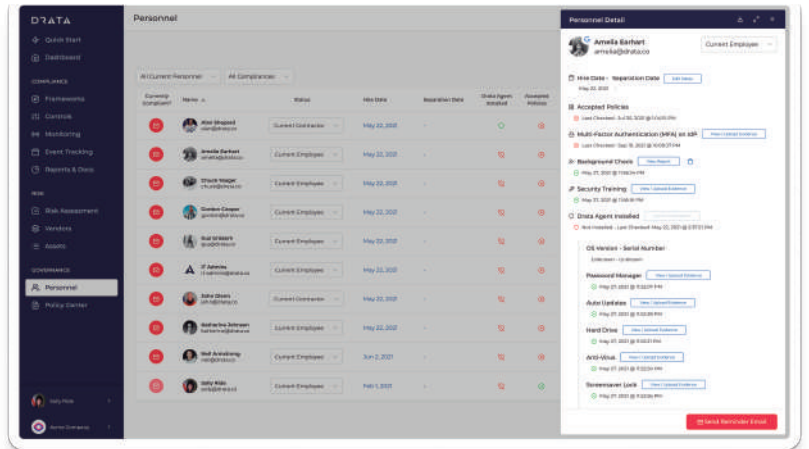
DRATA

Quick Start
Dashboard

COMPLIANCE
Frameworks
Controls
Monitoring
Event Tracking
Reports & Docs

RISK
Risk Assessment
Vendors
Assets

GOVERNANCE
Personnel
Policy Center

Personnel

All Current Personnel
All Compliances

| Currently Compliant | Name | Status | Hire Date | Separation Date | Drata Agent Installed | Accepted Policies |
|---|---|---|---|---|---|---|
| | Alan Shepard | Current Contractor | May 22, 2021 | - | | |
| | Amelia Earhart | Current Employee | May 22, 2021 | - | | |
| | Chuck Yeager | Current Employee | May 22, 2021 | - | | |
| | Gordon Cooper | Current Employee | May 22, 2021 | - | | |
| | Gus Grissom | Current Employee | May 22, 2021 | - | | |
| | IT Admins | Current Employee | May 22, 2021 | - | | |
| | John Glenn | Current Contractor | May 22, 2021 | - | | |
| | Katherine Johnson | Current Employee | May 22, 2021 | - | | |
| | Neil Armstrong | Current Employee | Jun 2, 2021 | - | | |
| | Sally Ride | Current Employee | Feb 1, 2021 | - | | |

Sally Ride

Personnel Detail

Amelia Earhart
amelia@drata.co
Current Employee

Hire Date - Separation Date
May 22, 2021
Edit Dates

Accepted Policies
Last Checked: Jul 30, 2021 @ 12:00 PM

Multi-Factor Authentication (MFA) on IdP
View / Upload Evidence
Last Checked: Sep 18, 2021 @ 10:08:37 PM

Background Check
View Report
May 27, 2021 @ 11:08:24 PM

Security Training
View / Upload Evidence
May 27, 2021 @ 11:08:16 PM

Drata Agent Installed
Not Installed - Last Checked: May 22, 2021 @ 2:57:21 PM

OS Version - Serial Number
Unknown - Unknown

Password Manager
View / Upload Evidence
May 27, 2021 @ 11:02:29 PM

Auto Updates
View / Upload Evidence
May 27, 2021 @ 11:02:35 PM

Hard Drive
View / Upload Evidence
May 27, 2021 @ 11:02:51 PM

Anti-Virus
View / Upload Evidence
May 27, 2021 @ 11:02:24 PM

Screensaver Lock
View / Upload Evidence
May 27, 2021 @ 11:02:52 PM

Send Reminder Email